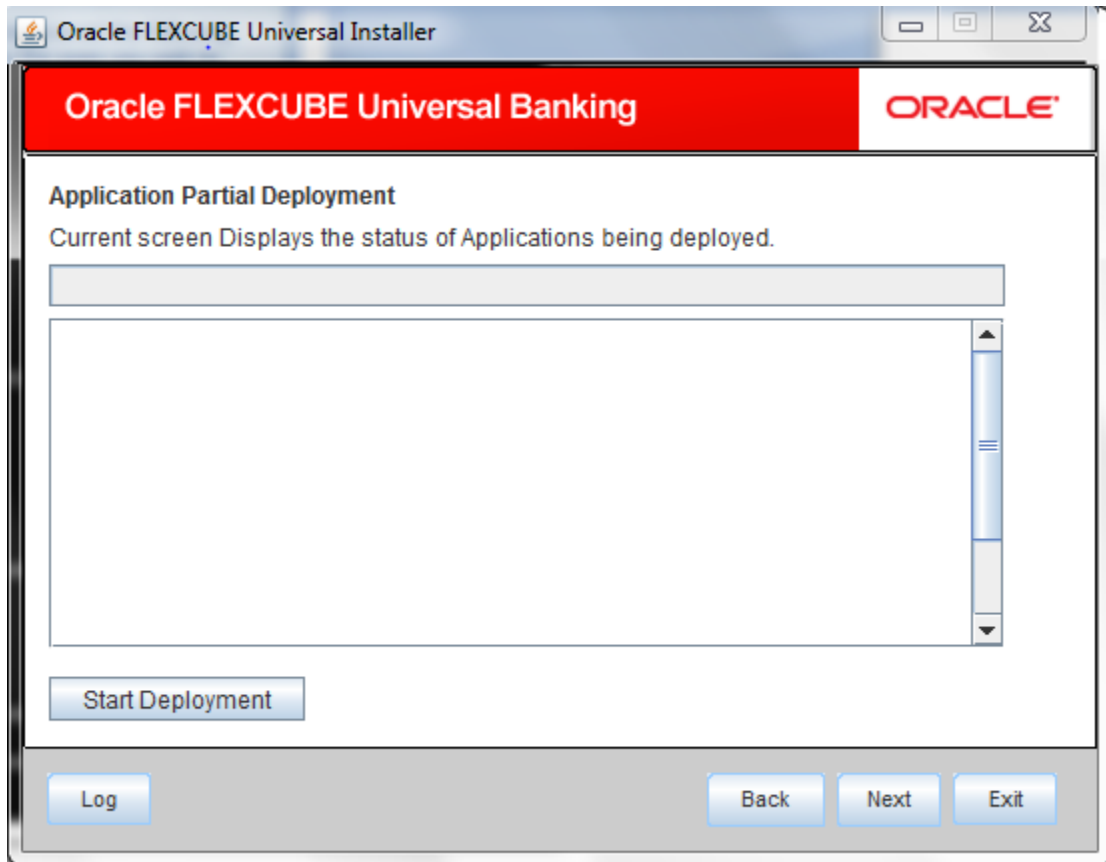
Oracle FLEXCUBE Universal Installer

Oracle FLEXCUBE Universal Banking

ORACLE

Application Partial Deployment

Current screen Displays the status of Applications being deployed.

Start Deployment

Log

Back

Next

Exit